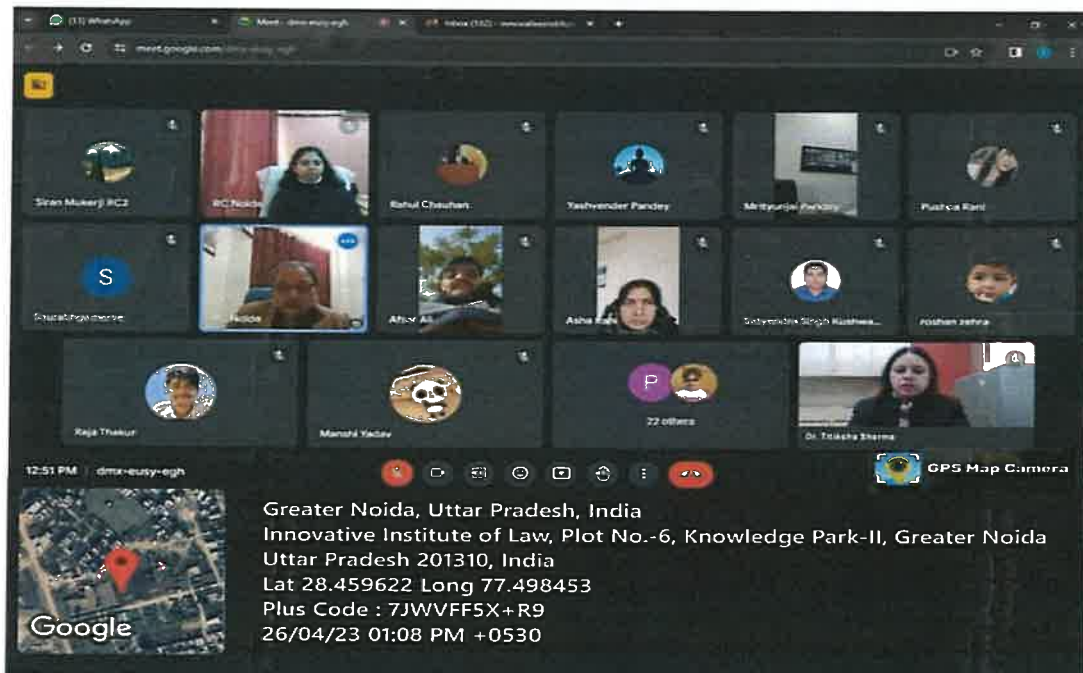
(13) WhatsApp
Meet - dmx-eusy-egh
Inbox (182)
meet.google.com/dmx-eusy-egh

Siran Mukerji RC2
RC Noida
Rahul Chauhan
Yashvender Pandey
Mrityunjai Pandey
Pushpa Rani
S
Shuabhgwaree
Noida
Afsar Ali
Asha Rani
Satyendra Singh Kushwa...
roshan zehra
Raja Thakur
Manshi Yadav
P
22 others
Dr. Titiksha Sharma

12:51 PM dmx-eusy-egh

GPS Map Camera
Google
Greater Noida, Uttar Pradesh, India
Innovative Institute of Law, Plot No.-6, Knowledge Park-II, Greater Noida Uttar Pradesh 201310, India
Lat 28.459622 Long 77.498453
Plus Code : 7JWVFF5X+R9
26/04/23 01:08 PM +0530